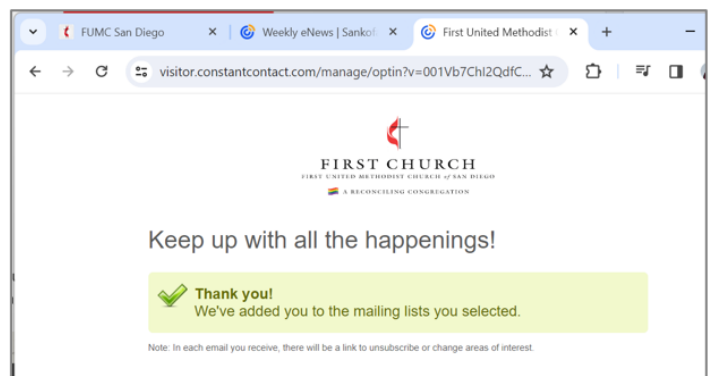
FUMC San Diego ×
Weekly eNews | Sankof ×
First United Methodist ×
+
visitor.constantcontact.com/manage/optin?v=001Vb7ChI2QdfC...

FIRST CHURCH
FIRST UNITED METHODIST CHURCH of SAN DIEGO
A RECONCILING CONGREGATION

Keep up with all the happenings!

Thank you!
We've added you to the mailing lists you selected.

Note: In each email you receive, there will be a link to unsubscribe or change areas of interest.